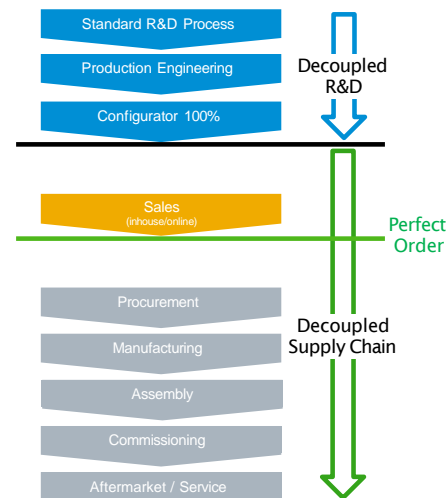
Standard R&D Process

Production Engineering

Configurator 100%

Decoupled R&D

Sales
(inhouse/online)

Perfect Order

Procurement

Manufacturing

Assembly

Commissioning

Aftermarket / Service

Decoupled Supply Chain